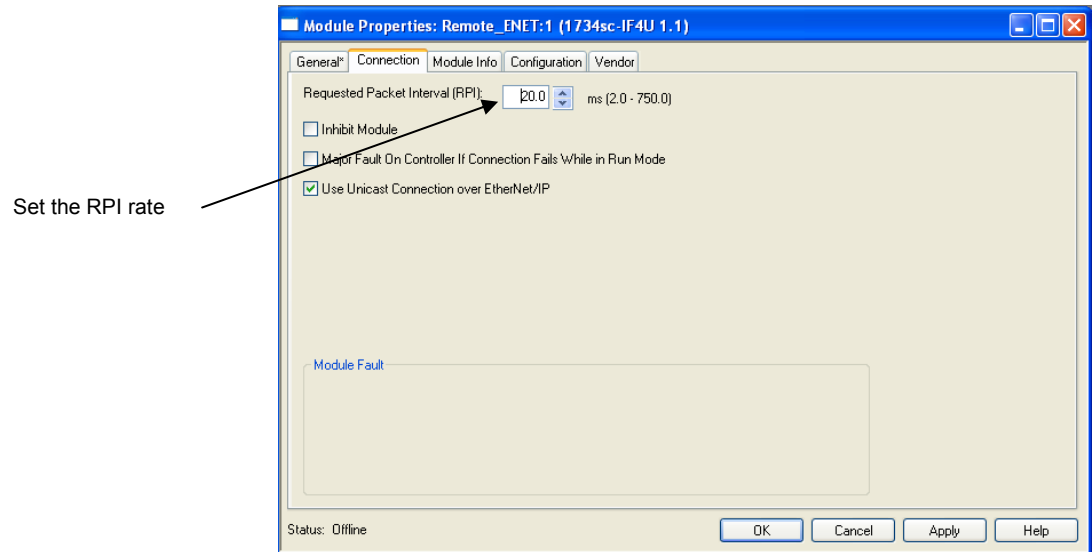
Module Properties: Remote_ENET:1 (1734sc-IF4U 1.1)

General* Connection Module Info Configuration Vendor

Requested Packet Interval (RPI): 20.0 ms (2.0 - 750.0)

Inhibit Module

Major Fault On Controller If Connection Fails While in Run Mode

Use Unicast Connection over EtherNet/IP

Set the RPI rate

Module Fault

Status: Offline

OK Cancel Apply Help